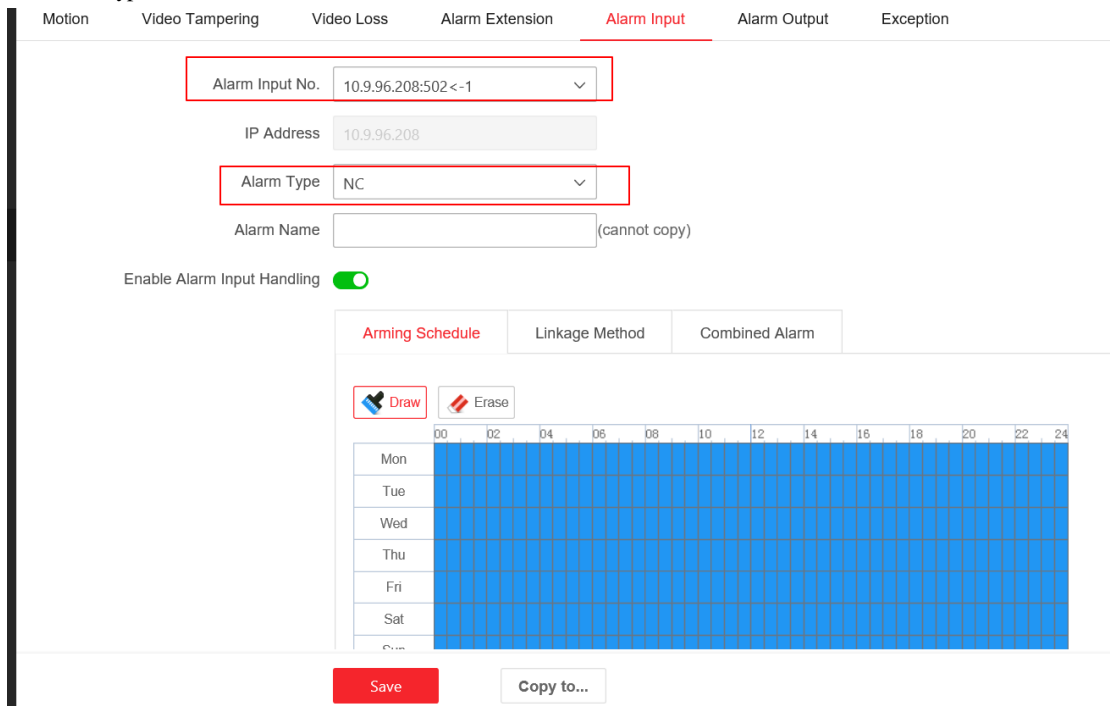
Motion Video Tampering Video Loss Alarm Extension Alarm Input Alarm Output Exception

Alarm Input No. 10.9.96.208:502<-1

IP Address 10.9.96.208

Alarm Type NC

Alarm Name (cannot copy)

Enable Alarm Input Handling

Arming Schedule Linkage Method Combined Alarm

Draw Erase

| | 00 | 02 | 04 | 06 | 08 | 10 | 12 | 14 | 16 | 18 | 20 | 22 | 24 |
|---|---|---|---|---|---|---|---|---|---|---|---|---|---|
| Mon | | | | | | | | | | | | | |
| Tue | | | | | | | | | | | | | |
| Wed | | | | | | | | | | | | | |
| Thu | | | | | | | | | | | | | |
| Fri | | | | | | | | | | | | | |
| Sat | | | | | | | | | | | | | |
| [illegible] | | | | | | | | | | | | | |

Save Copy to...